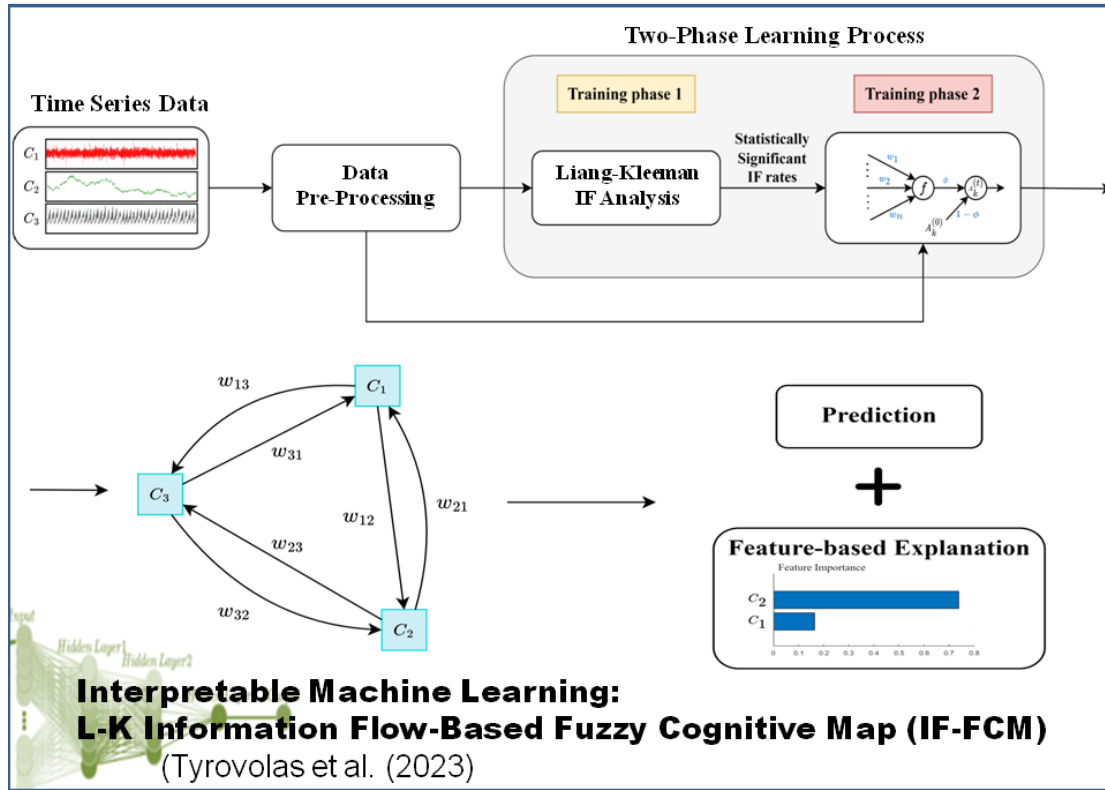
Two-Phase Learning Process

Time Series Data

$C_1$
$C_2$
$C_3$

Data Pre-Processing

Training phase 1

Liang-Kleeman IF Analysis

Statistically Significant IF rates

Training phase 2

$w_1$
$w_2$
$w_m$
$f$
$\phi$
$A_k^{(t)}$
$A_k^{(0)}$
$1-\phi$

$w_{13}$
$C_1$
$w_{31}$
$C_3$
$w_{12}$
$w_{21}$
$w_{23}$
$w_{32}$
$C_2$

Prediction

+

Feature-based Explanation

Feature Importance

$C_2$
$C_1$

0 0.1 0.2 0.3 0.4 0.5 0.6 0.7 0.8

Input
Hidden Layer1
Hidden Layer2

Interpretable Machine Learning:
L-K Information Flow-Based Fuzzy Cognitive Map (IF-FCM)
(Tyrovolas et al. (2023)